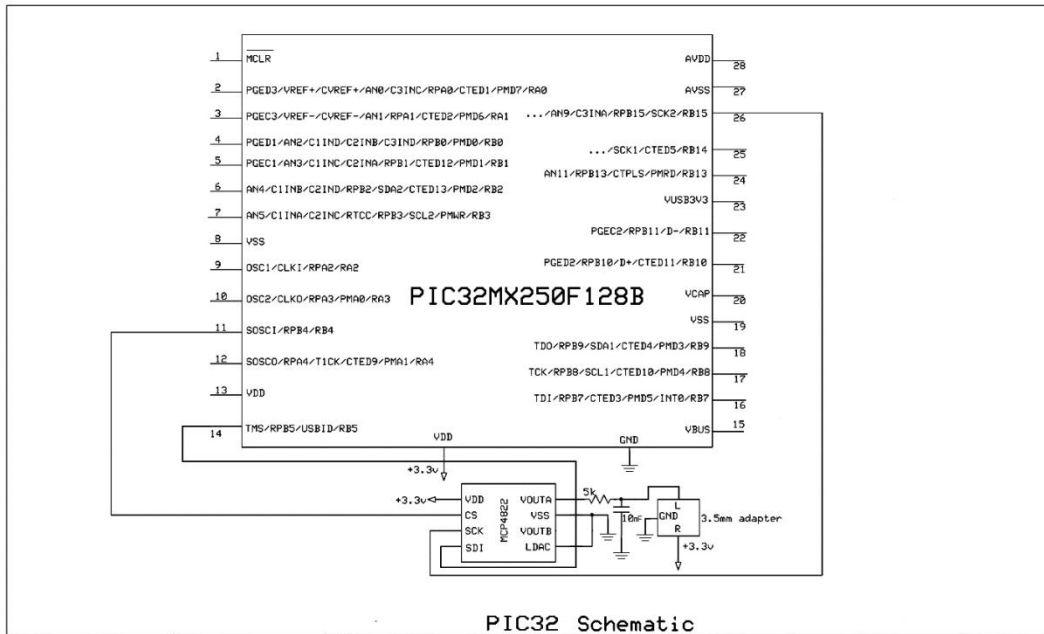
1 $\overline{MCLR}$
2 PGED3/VREF+/CVREF+/AN0/C3INC/RPA0/CTED1/PMD7/RA0
3 PGEC3/VREF-/CVREF-/AN1/RPA1/CTED2/PMD6/RA1
4 PGED1/AN2/C1IND/C2INB/C3IND/RPB0/PMD0/RB0
5 PGEC1/AN3/C1INC/C2INA/RPB1/CTED12/PMD1/RB1
6 AN4/C1INB/C2IND/RPB2/SDA2/CTED13/PMD2/RB2
7 AN5/C1INA/C2INC/RTCC/RPB3/SCL2/PMWR/RB3
8 VSS
9 OSC1/CLKI/RPA2/RA2
10 OSC2/CLKO/RPA3/PMA0/RA3
11 SOSCI/RPB4/RB4
12 SOSCO/RPA4/T1CK/CTED9/PMA1/RA4
13 VDD
14 TMS/RPB5/USBID/RB5

AVDD 28
AVSS 27
.../AN9/C3INA/RPB15/SCK2/RB15 26
.../SCK1/CTED5/RB14 25
AN11/RPB13/CTPLS/PMRD/RB13 24
VUSB3V3 23
PGEC2/RPB11/D-/RB11 22
PGED2/RPB10/D+/CTED11/RB10 21
VCAP 20
VSS 19
TDO/RPB9/SDA1/CTED4/PMD3/RB9 18
TCK/RPB8/SCL1/CTED10/PMD4/RB8 17
TDI/RPB7/CTED3/PMD5/INT0/RB7 16
VBUS 15

PIC32MX250F128B

VDD
+3.3v
GND
+3.3v
VDD
CS
SCK
SDI
MCP4822
VOUTA
VSS
VOUTB
LDAC
5k
10nF
L
GND
R
3.5mm adapter
+3.3v

PIC32 Schematic